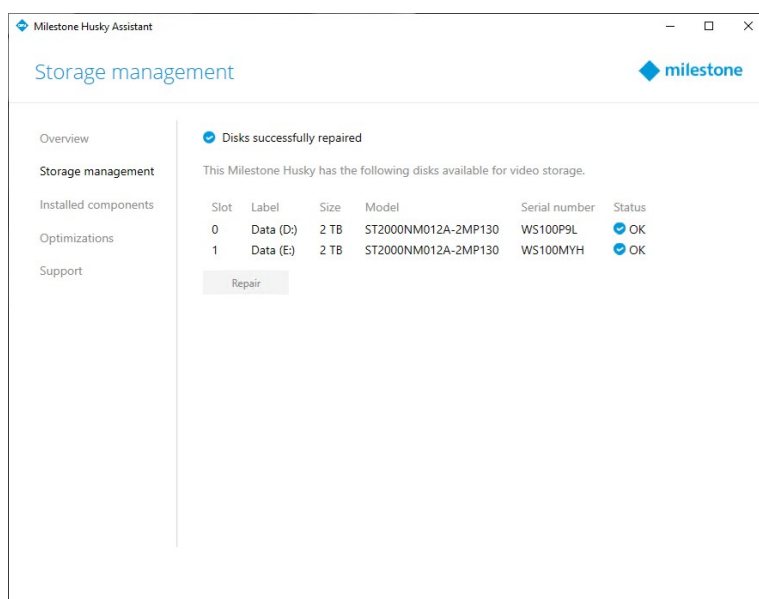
Milestone Husky Assistant

Storage management

milestone

Overview
Storage management
Installed components
Optimizations
Support

Disks successfully repaired

This Milestone Husky has the following disks available for video storage.

| Slot | Label | Size | Model | Serial number | Status |
|---|---|---|---|---|---|
| 0 | Data (D:) | 2 TB | ST2000NM012A-2MP130 | WS100P9L | OK |
| 1 | Data (E:) | 2 TB | ST2000NM012A-2MP130 | WS100MYH | OK |

Repair